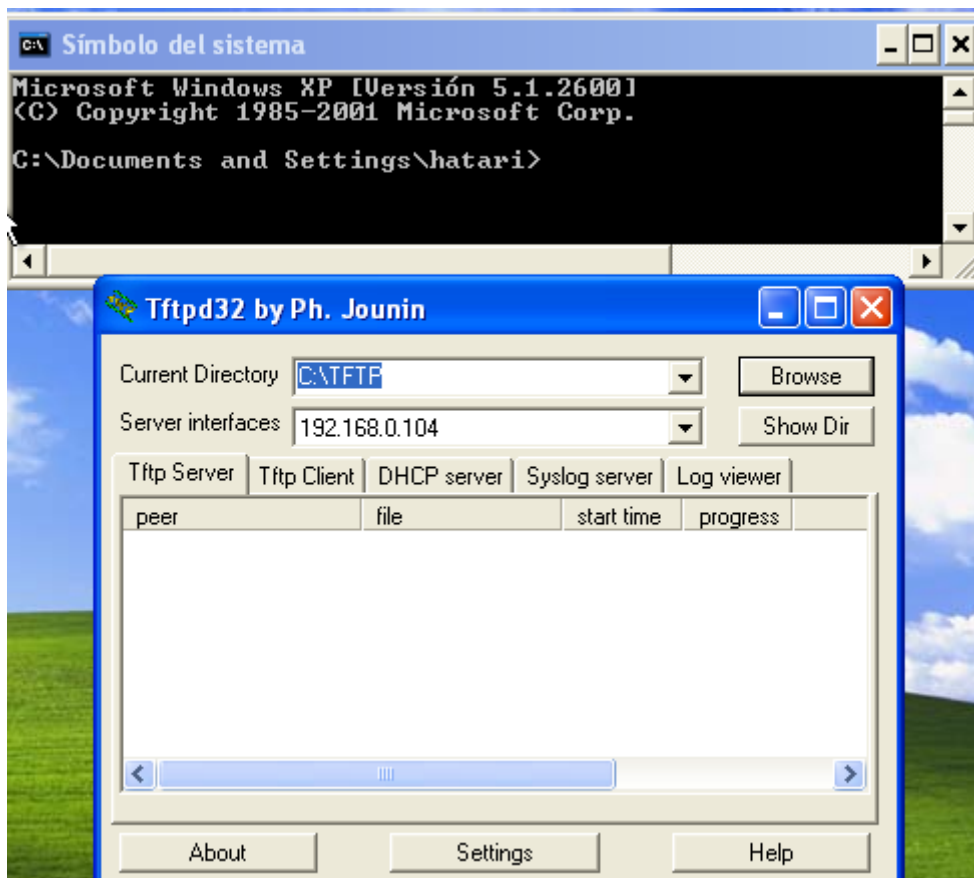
Símbolo del sistema

Microsoft Windows XP [Versión 5.1.2600]
(C) Copyright 1985-2001 Microsoft Corp.

C:\Documents and Settings\hatari>

Tftpd32 by Ph. Jounin

Current Directory C:\TFTP
Browse
Server interfaces 192.168.0.104
Show Dir

Tftp Server | Tftp Client | DHCP server | Syslog server | Log viewer

| peer | file | start time | progress |
|---|---|---|---|

About
Settings
Help